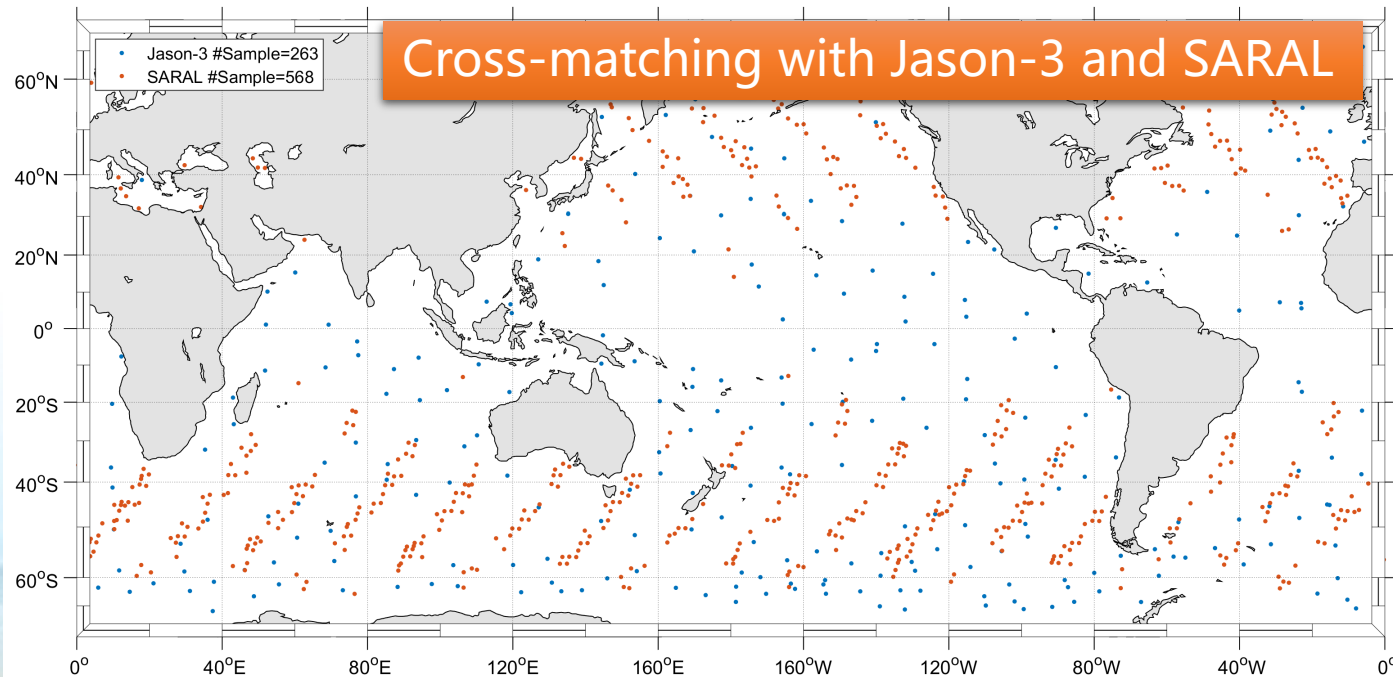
Cross-matching with Jason-3 and SARAL

Jason-3 #Sample=263
SARAL #Sample=568

$60^oN$
$40^oN$
$20^oN$
$0^o$
$20^oS$
$40^oS$
$60^oS$

$0^o$ $40^oE$ $80^oE$ $120^oE$ $160^oE$ $160^oW$ $120^oW$ $80^oW$ $40^oW$ $0^o$